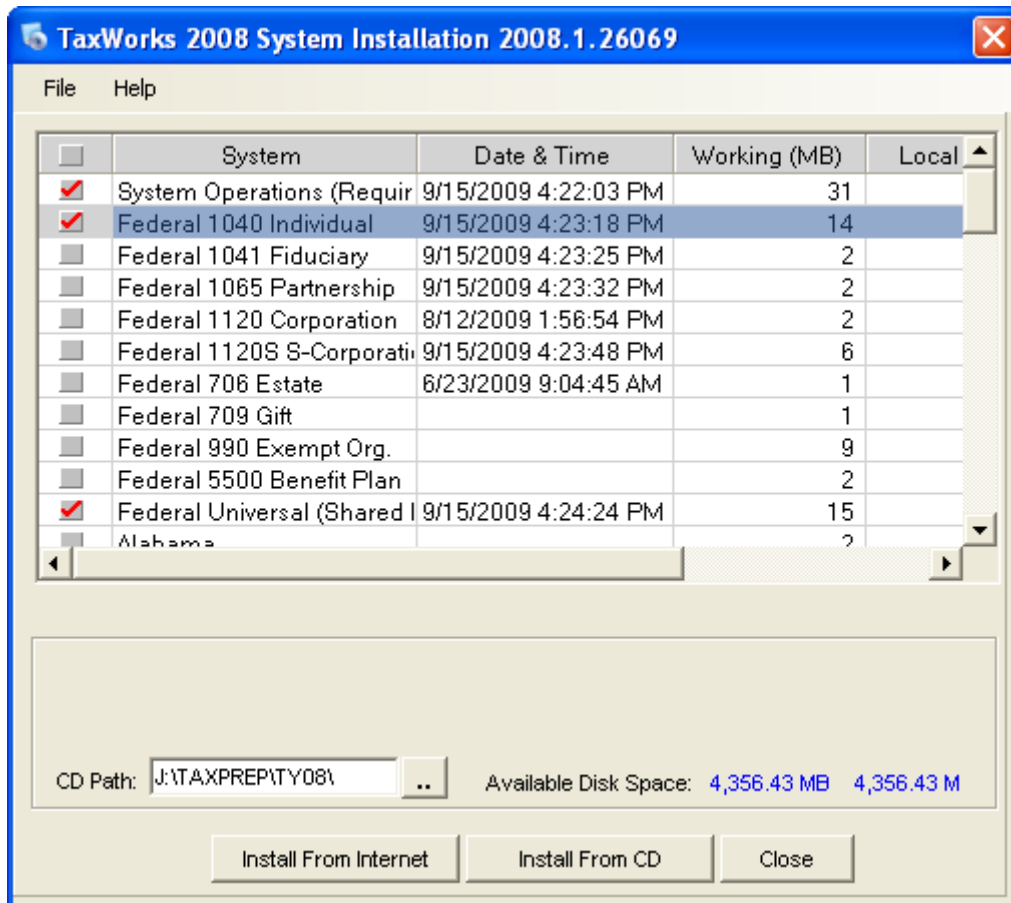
TaxWorks 2008 System Installation 2008.1.26069

File Help

| | System | Date & Time | Working (MB) | Local |
|---|---|---|---|---|
| | System Operations (Requir | 9/15/2009 4:22:03 PM | 31 | |
| | Federal 1040 Individual | 9/15/2009 4:23:18 PM | 14 | |
| | Federal 1041 Fiduciary | 9/15/2009 4:23:25 PM | 2 | |
| | Federal 1065 Partnership | 9/15/2009 4:23:32 PM | 2 | |
| | Federal 1120 Corporation | 8/12/2009 1:56:54 PM | 2 | |
| | Federal 1120S S-Corporati | 9/15/2009 4:23:48 PM | 6 | |
| | Federal 706 Estate | 6/23/2009 9:04:45 AM | 1 | |
| | Federal 709 Gift | | 1 | |
| | Federal 990 Exempt Org. | | 9 | |
| | Federal 5500 Benefit Plan | | 2 | |
| | Federal Universal (Shared I | 9/15/2009 4:24:24 PM | 15 | |
| | Alabama | | 2 | |

CD Path: J:\TAXPREP\TY08\ ..

Available Disk Space: 4,356.43 MB 4,356.43 M

Install From Internet Install From CD Close